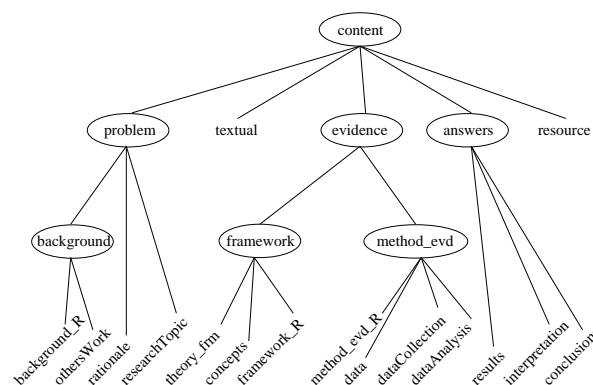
content

problem
textual
evidence
answers
resource

background
framework
method_evd

background_R
othersWork
rationale
researchTopic
theory_frm
concepts
framework_R
method_evd_R
data
dataCollection
dataAnalysis
results
interpretation
conclusion